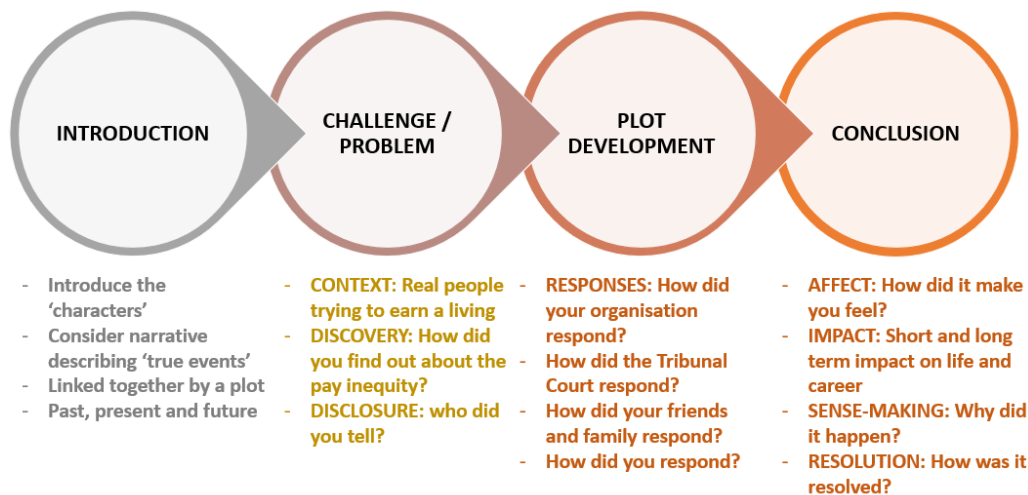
INTRODUCTION

CHALLENGE / PROBLEM

PLOT DEVELOPMENT

CONCLUSION

- Introduce the 'characters'
- Consider narrative describing 'true events'
- Linked together by a plot
- Past, present and future

- CONTEXT: Real people trying to earn a living
- DISCOVERY: How did you find out about the pay inequity?
- DISCLOSURE: who did you tell?

- RESPONSES: How did your organisation respond?
- How did the Tribunal Court respond?
- How did your friends and family respond?
- How did you respond?

- AFFECT: How did it make you feel?
- IMPACT: Short and long term impact on life and career
- SENSE-MAKING: Why did it happen?
- RESOLUTION: How was it resolved?